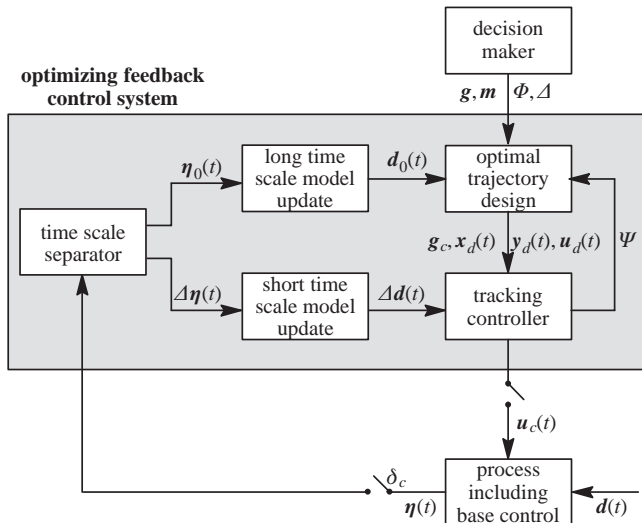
decision maker

optimizing feedback control system

$\boldsymbol{g}, \boldsymbol{m}$

$\Phi, \Delta$

$\boldsymbol{\eta}_0(t)$

long time scale model update

$\boldsymbol{d}_0(t)$

optimal trajectory design

time scale separator

$\boldsymbol{g}_c, \boldsymbol{x}_d(t)$

$\boldsymbol{y}_d(t), \boldsymbol{u}_d(t)$

$\Psi$

$\Delta\boldsymbol{\eta}(t)$

short time scale model update

$\Delta\boldsymbol{d}(t)$

tracking controller

$\boldsymbol{u}_c(t)$

$\delta_c$

$\boldsymbol{\eta}(t)$

process including base control

$\boldsymbol{d}(t)$